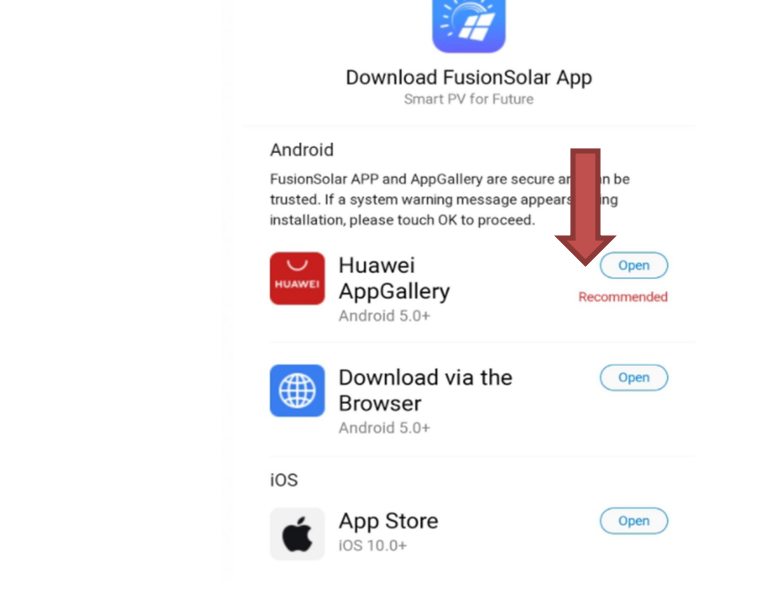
Download FusionSolar App
Smart PV for Future

Android

FusionSolar APP and AppGallery are secure an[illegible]n be trusted. If a system warning message appears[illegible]ing installation, please touch OK to proceed.

HUAWEI

Huawei AppGallery
Android 5.0+

Open
Recommended

Download via the Browser
Android 5.0+

Open

iOS

App Store
iOS 10.0+

Open